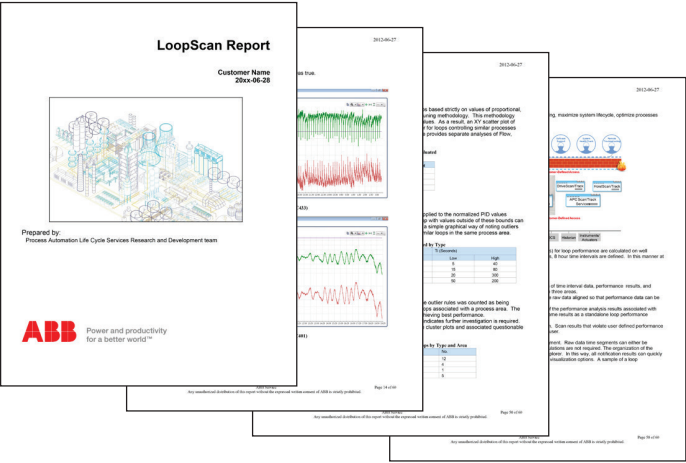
LoopScan Report

Customer Name
20xx-06-28

Prepared by:
Process Automation Life Cycle Services Research and Development team

ABB Power and productivity for a better world™

2012-06-27

ss true.

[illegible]

Page 14 of 60

Any unauthorized distribution of this report without the expressed written consent of ABB is strictly prohibited.

2012-06-27

s based strictly on values of proportional, tuning methodology. This methodology alues. As a result, an XY scatter plot of d for loops controlling similar processes provides separate analyses of Flow,

pplied to the normalized PID values p with values outside of these bounds can simple graphical way of noting outliers milar loops in the same process area.

d by Type

| Ti (Seconds) | |
|---|---|
| Low | High |
| 5 | 40 |
| 15 | 80 |
| 20 | 300 |
| 50 | 200 |

e outlier rules was counted as being ops associated with a process area. The hieving best performance. ndicates further investigation is required. cluster plots and associated questionable

ps by Type and Area

| No. |
|---|
| 12 |
| 4 |
| 1 |
| 5 |

Page 50 of 60

Any unauthorized distribution of this report without the expressed written consent of ABB is strictly prohibited.

2012-06-27

ing, maximize system lifecycle, optimize processes

s) for loop performance are calculated on well s. 8 hour time intervals are defined. In this manner at

of time interval data, performance results, and three areas.

raw data aligned so that performance data can be

of the performance analysis results associated with me results as a standalone loop performance

s. Scan results that violate user defined performance ser.

ment. Raw data time segments can either be ulations are not required. The organization of the plorer. In this way, all notification results can quickly isualization options. A sample of a loop

Page 58 of 60

Any unauthorized distribution of this report without the expressed written consent of ABB is strictly prohibited.